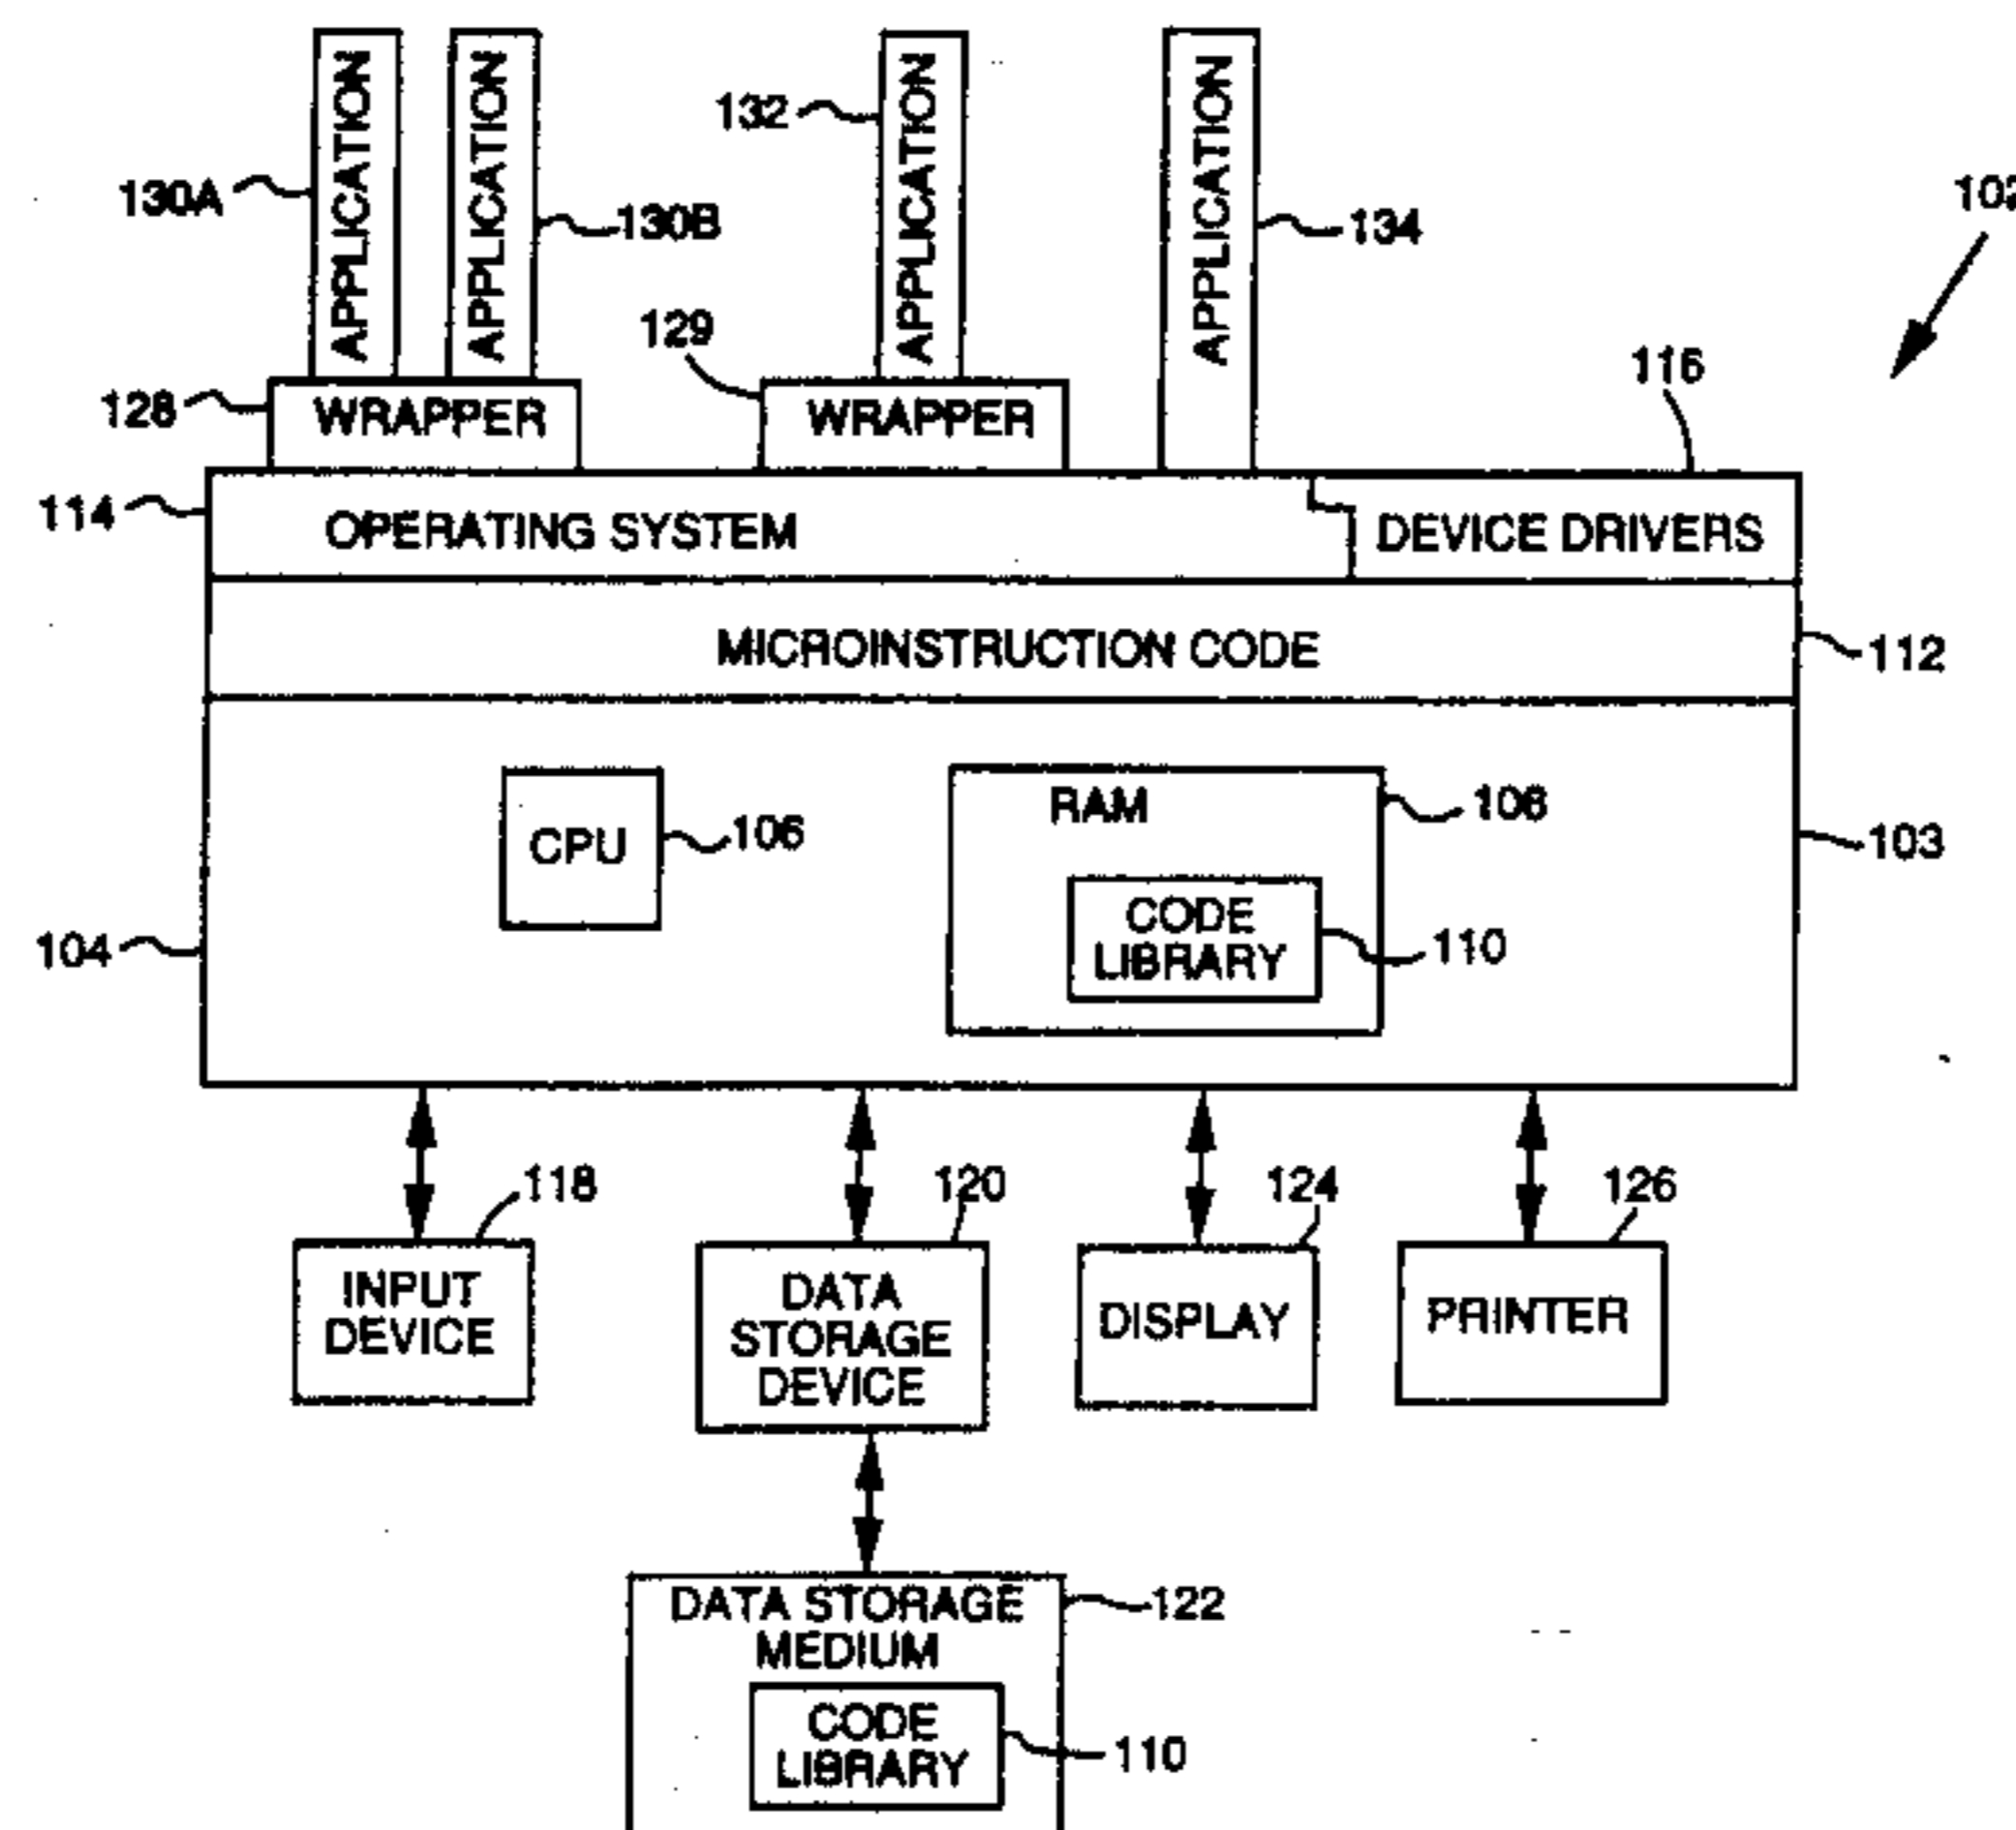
132
130A
APPLICATION
APPLICATION
130B
APPLICATION
APPLICATION
134
102
129
116
128
WRAPPER
WRAPPER
114
OPERATING SYSTEM
DEVICE DRIVERS
MICROINSTRUCTION CODE
112
CPU
106
RAM
108
103
CODE LIBRARY
110
104
118
120
124
126
INPUT DEVICE
DATA STORAGE DEVICE
DISPLAY
PRINTER
DATA STORAGE MEDIUM
122
CODE LIBRARY
110